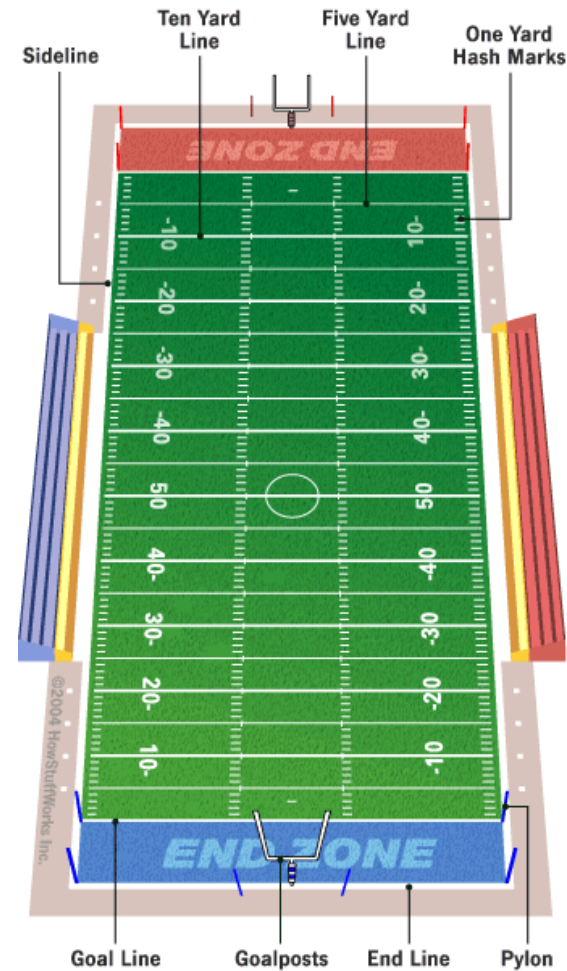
Ten Yard Line

Five Yard Line

One Yard Hash Marks

Sideline

END ZONE

-10 -20 -30 -40 50 40- 30- 20- 10-

10- 20- 30- 40- 50 -40 -30 -20 -10

©2004 HowStuffWorks Inc.

END ZONE

Goal Line

Goalposts

End Line

Pylon